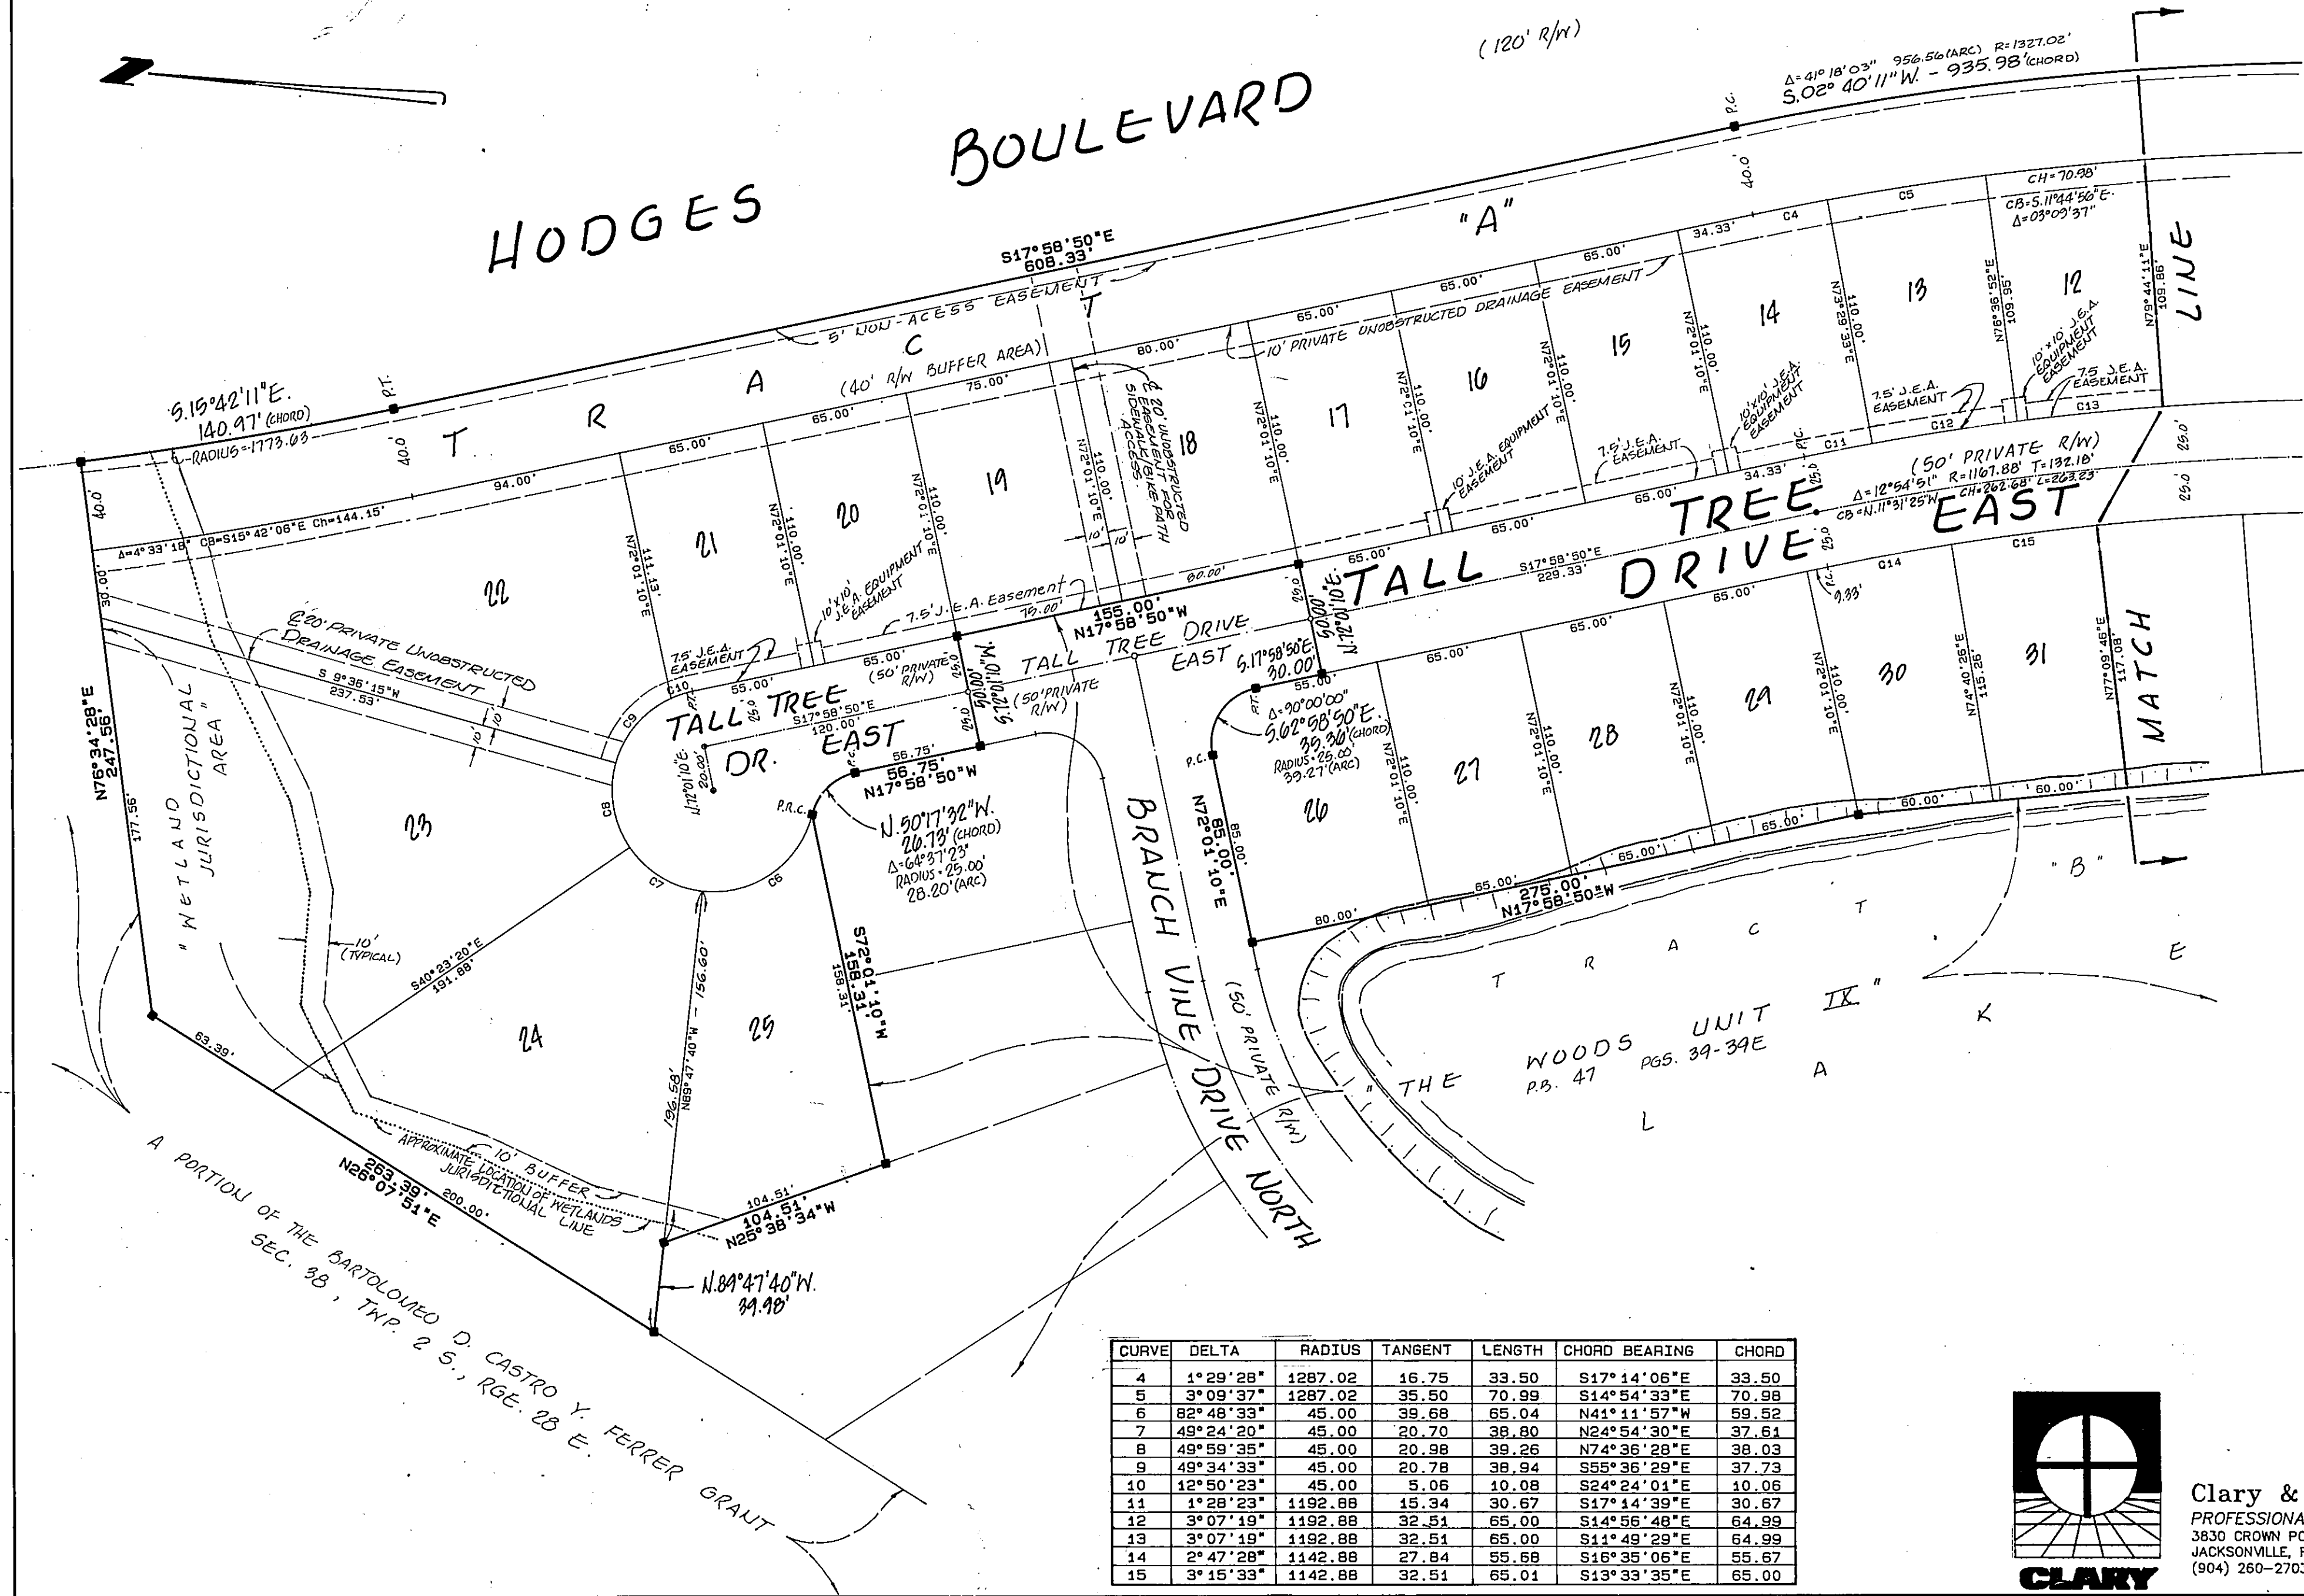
(120' R/W)

HODGES BOULEVARD

Δ=41°18'03" 956.56(ARC) R=1327.02'
S.02° 40'11"W. - 935.98'(CHORD)

P.C.

40.0'

S17°58'50"E
608.33'

"A"

TRACT

5' NON-ACESS EASEMENT

(40' R/W BUFFER AREA)

10' PRIVATE UNOBSTRUCTED DRAINAGE EASEMENT

S.15°42'11"E.
140.97' (CHORD)
RADIUS=1773.63

P.T.

40.0'

Δ=4°33'18" CB=S15°42'06"E Ch=144.15'

94.00'

65.00'

65.00'

75.00'

80.00'

65.00'

65.00'

65.00'

34.33'

C4

C5

CH=70.98'
CB=S.11°44'56"E.
Δ=03°09'37"

N79°44'11"E
109.86'

LINE

22

21

20

19

18

17

16

15

14

13

12

N72°01'10"E
111.13'

N72°01'10"E
110.00'

N72°01'10"E
110.00'

N72°01'10"E
110.00'

N72°01'10"E
110.00'

N72°01'10"E
110.00'

N72°01'10"E
110.00'

N72°01'10"E
110.00'

N73°29'33"E
110.00'

N76°36'52"E
109.95'

℄ 20' UNOBSTRUCTED EASEMENT FOR SIDEWALK/BIKE PATH ACCESS

10'

10'

10'x10' J.E.A. EQUIPMENT EASEMENT

10' J.E.A. EQUIPMENT EASEMENT

7.5' J.E.A. EASEMENT

10'x10' J.E.A. EQUIPMENT EASEMENT

7.5' J.E.A. EASEMENT

10'x10' J.E.A. EQUIPMENT EASEMENT

7.5' J.E.A. EASEMENT

C13

C12

C11

P.C.

34.33'

25.0'

(50' PRIVATE R/W)
Δ=12°54'51" R=1167.88' T=132.18'
CB=N.11°31'25"W CH=262.68' L=263.23'

TALL TREE DRIVE EAST

25.0'

25.0'

65.00'

65.00'

65.00'

S17°58'50"E
229.33'

80.00'

C14

C15

P.C.

9.33'

65.00'

65.00'

65.00'

MATCH

30.00'

℄ 20' PRIVATE UNOBSTRUCTED DRAINAGE EASEMENT

S 9°36'15"W
237.53'

10'

10'

7.5' J.E.A. EASEMENT

10'x10' J.E.A. EQUIPMENT EASEMENT

7.5' J.E.A. Easement

75.00'

155.00'
N17°58'50"W

TALL TREE DRIVE EAST

S.17°58'50"E.
30.00'

50.00'
N72°01'10"E

25.0

C10

55.00'

65.00'

(50' PRIVATE R/W)

25.0

50.00'
N72°01'10"W.

C9

TALL TREE DR. EAST

S17°58'50"E
120.00'

25.0

(50' PRIVATE R/W)

N72°01'10"E.
20.00'

56.75'
56.75'
N17°58'50"W

P.R.C.

N.50°17'32"W.
26.73' (CHORD)
Δ=64°37'23"
RADIUS=25.00'
28.20'(ARC)

C8

C7

C6

55.00'

P.T.

Δ=90°00'00"
S.62°58'50"E.
35.36'(CHORD)
RADIUS=25.00'
39.27'(ARC)

P.C.

N72°01'10"E
85.00'

85.00'

26

27

28

29

30

31

N72°01'10"E
110.00'

N72°01'10"E
110.00'

N72°01'10"E
110.00'

N72°01'10"E
110.00'

N74°40'26"E
115.26'

N77°09'46"E
117.08'

N76°34'28"E
247.56'

40.0'

"WETLAND JURISDICTIONAL AREA"

177.56'

23

10' (TYPICAL)

S40°23'20"E
191.88'

24

25

N89°47'40"W - 156.60'

196.58'

S72°01'10"W
158.31'
158.31'

BRANCH VINE DRIVE NORTH

(50' PRIVATE R/W)

80.00'

65.00'

65.00'

65.00'

60.00'

60.00'

275.00'
N17°58'50"W

"B"

TRACT

E

K

A

L

"THE WOODS UNIT IX"
P.B. 47 PGS. 39-39E

63.39'

263.39'
N26°07'51"E

200.00'

10' BUFFER

APPROXIMATE LOCATION OF WETLANDS JURISDICTIONAL LINE

104.51'
104.51'
N25°38'34"W

N.89°47'40"W.
39.98'

A PORTION OF THE BARTOLOMEO D. CASTRO Y. FERRER GRANT
SEC. 38, TWP. 2 S., RGE. 28 E.

| CURVE | DELTA | RADIUS | TANGENT | LENGTH | CHORD BEARING | CHORD |
|---|---|---|---|---|---|---|
| 4 | 1°29'28" | 1287.02 | 16.75 | 33.50 | S17°14'06"E | 33.50 |
| 5 | 3°09'37" | 1287.02 | 35.50 | 70.99 | S14°54'33"E | 70.98 |
| 6 | 82°48'33" | 45.00 | 39.68 | 65.04 | N41°11'57"W | 59.52 |
| 7 | 49°24'20" | 45.00 | 20.70 | 38.80 | N24°54'30"E | 37.61 |
| 8 | 49°59'35" | 45.00 | 20.98 | 39.26 | N74°36'28"E | 38.03 |
| 9 | 49°34'33" | 45.00 | 20.78 | 38.94 | S55°36'29"E | 37.73 |
| 10 | 12°50'23" | 45.00 | 5.06 | 10.08 | S24°24'01"E | 10.06 |
| 11 | 1°28'23" | 1192.88 | 15.34 | 30.67 | S17°14'39"E | 30.67 |
| 12 | 3°07'19" | 1192.88 | 32.51 | 65.00 | S14°56'48"E | 64.99 |
| 13 | 3°07'19" | 1192.88 | 32.51 | 65.00 | S11°49'29"E | 64.99 |
| 14 | 2°47'28" | 1142.88 | 27.84 | 55.68 | S16°35'06"E | 55.67 |
| 15 | 3°15'33" | 1142.88 | 32.51 | 65.01 | S13°33'35"E | 65.00 |

CLARY

Clary &
PROFESSIONA
3830 CROWN PO
JACKSONVILLE, F
(904) 260-270